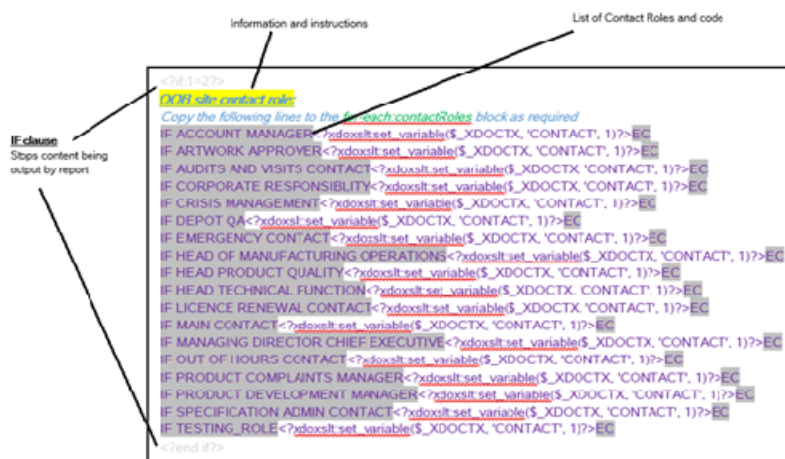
Information and instructions

List of Contact Roles and code

IF clause
Stops content being output by report

<?if:1=2?>
OOB site contact role:
Copy the following lines to the for-each:contactRoles block as required
IF ACCOUNT MANAGER<?xdoxslt:set_variable($_XDOCTX, 'CONTACT', 1)?>EC
IF ARTWORK APPROVER<?xdoxslt:set_variable($_XDOCTX, 'CONTACT', 1)?>EC
IF AUDITS AND VISITS CONTACT<?xdoxslt:set_variable($_XDOCTX, 'CONTACT', 1)?>EC
IF CORPORATE RESPONSIBLITY<?xdoxslt:set_variable($_XDOCTX, 'CONTACT', 1)?>EC
IF CRISIS MANAGEMENT<?xdoxslt:set_variable($_XDOCTX, 'CONTACT', 1)?>EC
IF DEPOT QA<?xdoxslt:set_variable($_XDOCTX, 'CONTACT', 1)?>EC
IF EMERGENCY CONTACT<?xdoxslt:set_variable($_XDOCTX, 'CONTACT', 1)?>EC
IF HEAD OF MANUFACTURING OPERATIONS<?xdoxslt:set_variable($_XDOCTX, 'CONTACT', 1)?>EC
IF HEAD PRODUCT QUALITY<?xdoxslt:set_variable($_XDOCTX, 'CONTACT', 1)?>EC
IF HEAD TECHNICAL FUNCTION<?xdoxslt:set_variable($_XDOCTX, 'CONTACT', 1)?>EC
IF LICENCE RENEWAL CONTACT<?xdoxslt:set_variable($_XDOCTX, 'CONTACT', 1)?>EC
IF MAIN CONTACT<?xdoxslt:set_variable($_XDOCTX, 'CONTACT', 1)?>EC
IF MANAGING DIRECTOR CHIEF EXECUTIVE<?xdoxslt:set_variable($_XDOCTX, 'CONTACT', 1)?>EC
IF OUT OF HOURS CONTACT<?xdoxslt:set_variable($_XDOCTX, 'CONTACT', 1)?>EC
IF PRODUCT COMPLAINTS MANAGER<?xdoxslt:set_variable($_XDOCTX, 'CONTACT', 1)?>EC
IF PRODUCT DEVELOPMENT MANAGER<?xdoxslt:set_variable($_XDOCTX, 'CONTACT', 1)?>EC
IF SPECIFICATION ADMIN CONTACT<?xdoxslt:set_variable($_XDOCTX, 'CONTACT', 1)?>EC
IF TESTING_ROLE<?xdoxslt:set_variable($_XDOCTX, 'CONTACT', 1)?>EC
<?end if?>